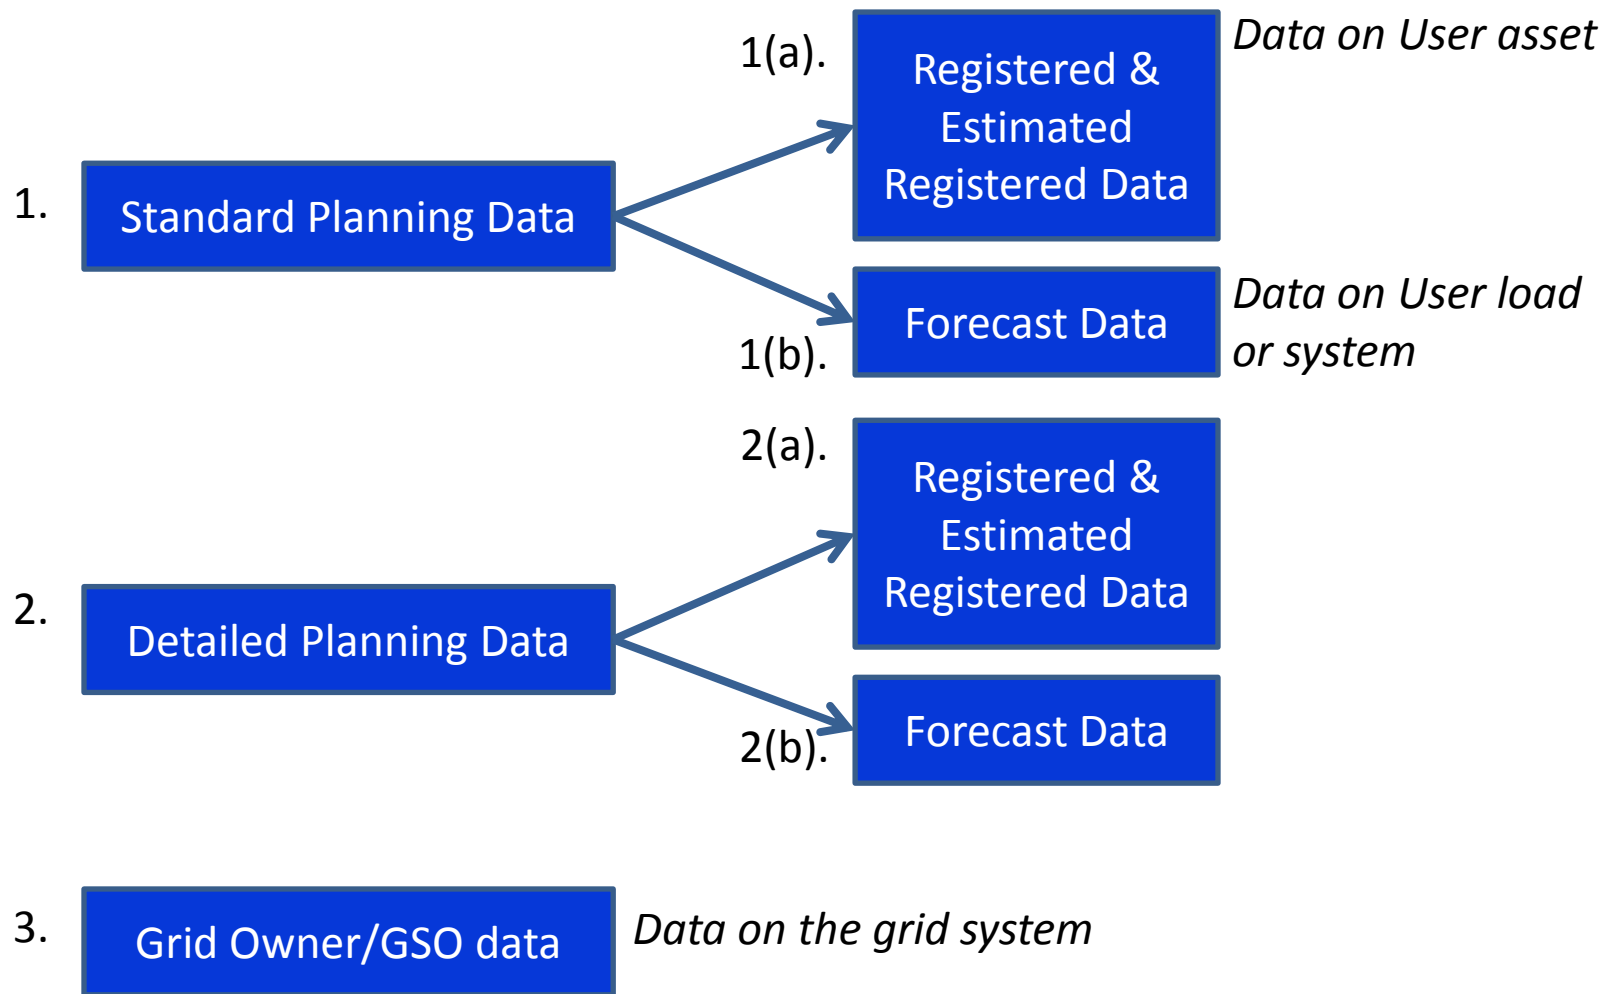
1(a).

Registered & Estimated Registered Data

Data on User asset

1.

Standard Planning Data

Forecast Data

1(b).

Data on User load or system

2(a).

Registered & Estimated Registered Data

2.

Detailed Planning Data

Forecast Data

2(b).

3.

Grid Owner/GSO data

Data on the grid system